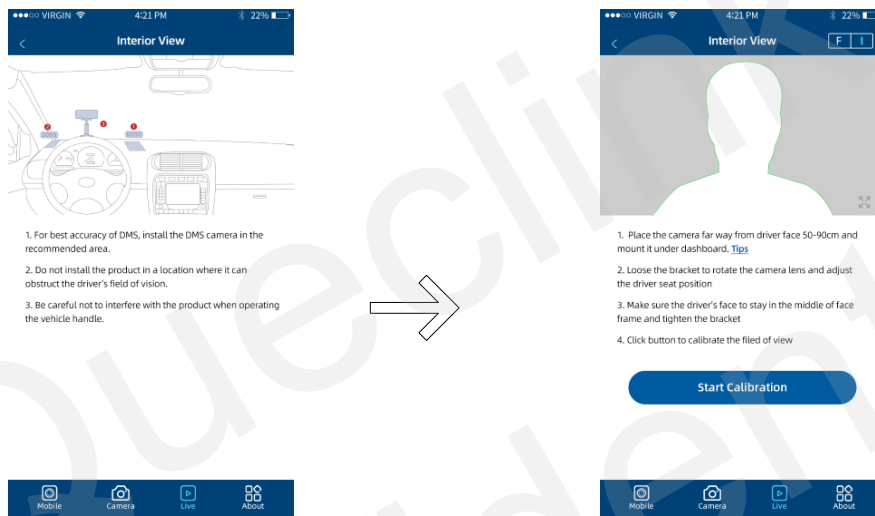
●●●○○ VIRGIN 4:21 PM 22%

Interior View

1. For best accuracy of DMS, install the DMS camera in the recommended area.

2. Do not install the product in a location where it can obstruct the driver's field of vision.

3. Be careful not to interfere with the product when operating the vehicle handle.

Mobile Camera Live About

●●●○○ VIRGIN 4:21 PM 22%

Interior View F I

1. Place the camera far way from driver face 50-90cm and mount it under dashboard. Tips

2. Loose the bracket to rotate the camera lens and adjust the driver seat position

3. Make sure the driver's face to stay in the middle of face frame and tighten the bracket

4. Click button to calibrate the filed of view

Start Calibration

Mobile Camera Live About

Quectel Confidential